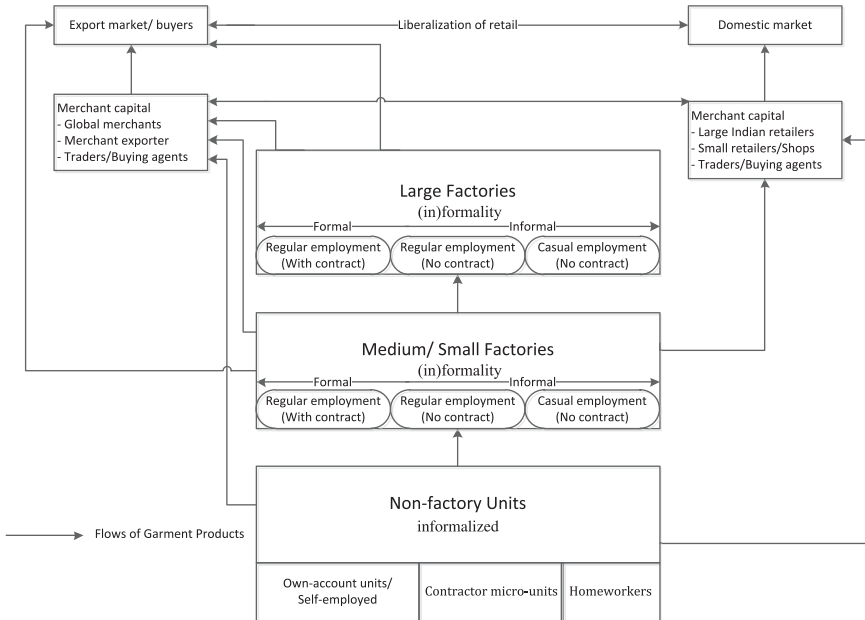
Export market/ buyers

Liberalization of retail

Domestic market

Merchant capital
- Global merchants
- Merchant exporter
- Traders/Buying agents

Merchant capital
- Large Indian retailers
- Small retailers/Shops
- Traders/Buying agents

Large Factories
(in)formality

Formal

Informal

Regular employment (With contract)

Regular employment (No contract)

Casual employment (No contract)

Medium/ Small Factories
(in)formality

Formal

Informal

Regular employment (With contract)

Regular employment (No contract)

Casual employment (No contract)

Non-factory Units
informalized

Flows of Garment Products

Own-account units/ Self-employed

Contractor micro-units

Homeworkers